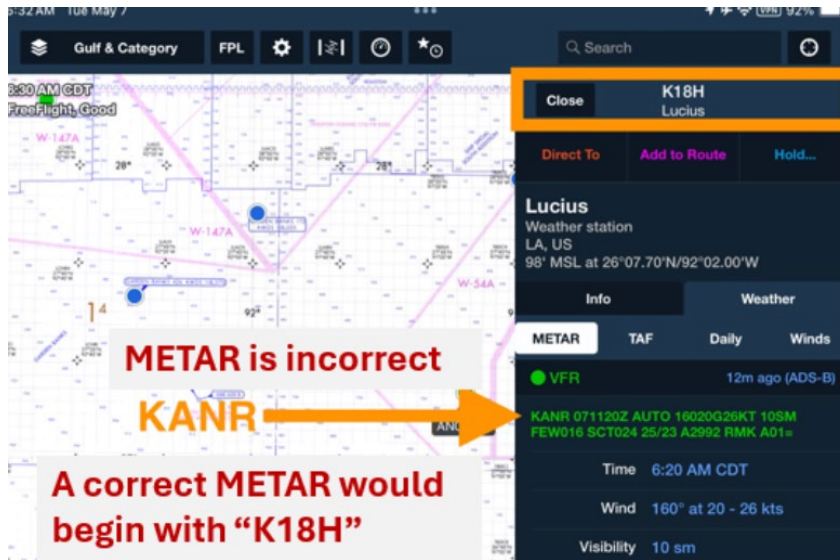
5:32 AM Tue May 7

Gulf & Category

FPL

Search

6:30 AM CDT
FreeFlight, Good

W-147A

28°

W-147A

W-54A

Close

K18H
Lucius

Direct To

Add to Route

Hold...

Lucius
Weather station
LA, US
98' MSL at 26°07.70'N/92°02.00'W

Info

Weather

METAR

TAF

Daily

Winds

METAR is incorrect

VFR

12m ago (ADS-B)

KANR

KANR 071120Z AUTO 16020G26KT 10SM FEW016 SCT024 25/23 A2992 RMK A01=

A correct METAR would begin with "K18H"

Time 6:20 AM CDT

Wind 160° at 20 - 26 kts

Visibility 10 sm